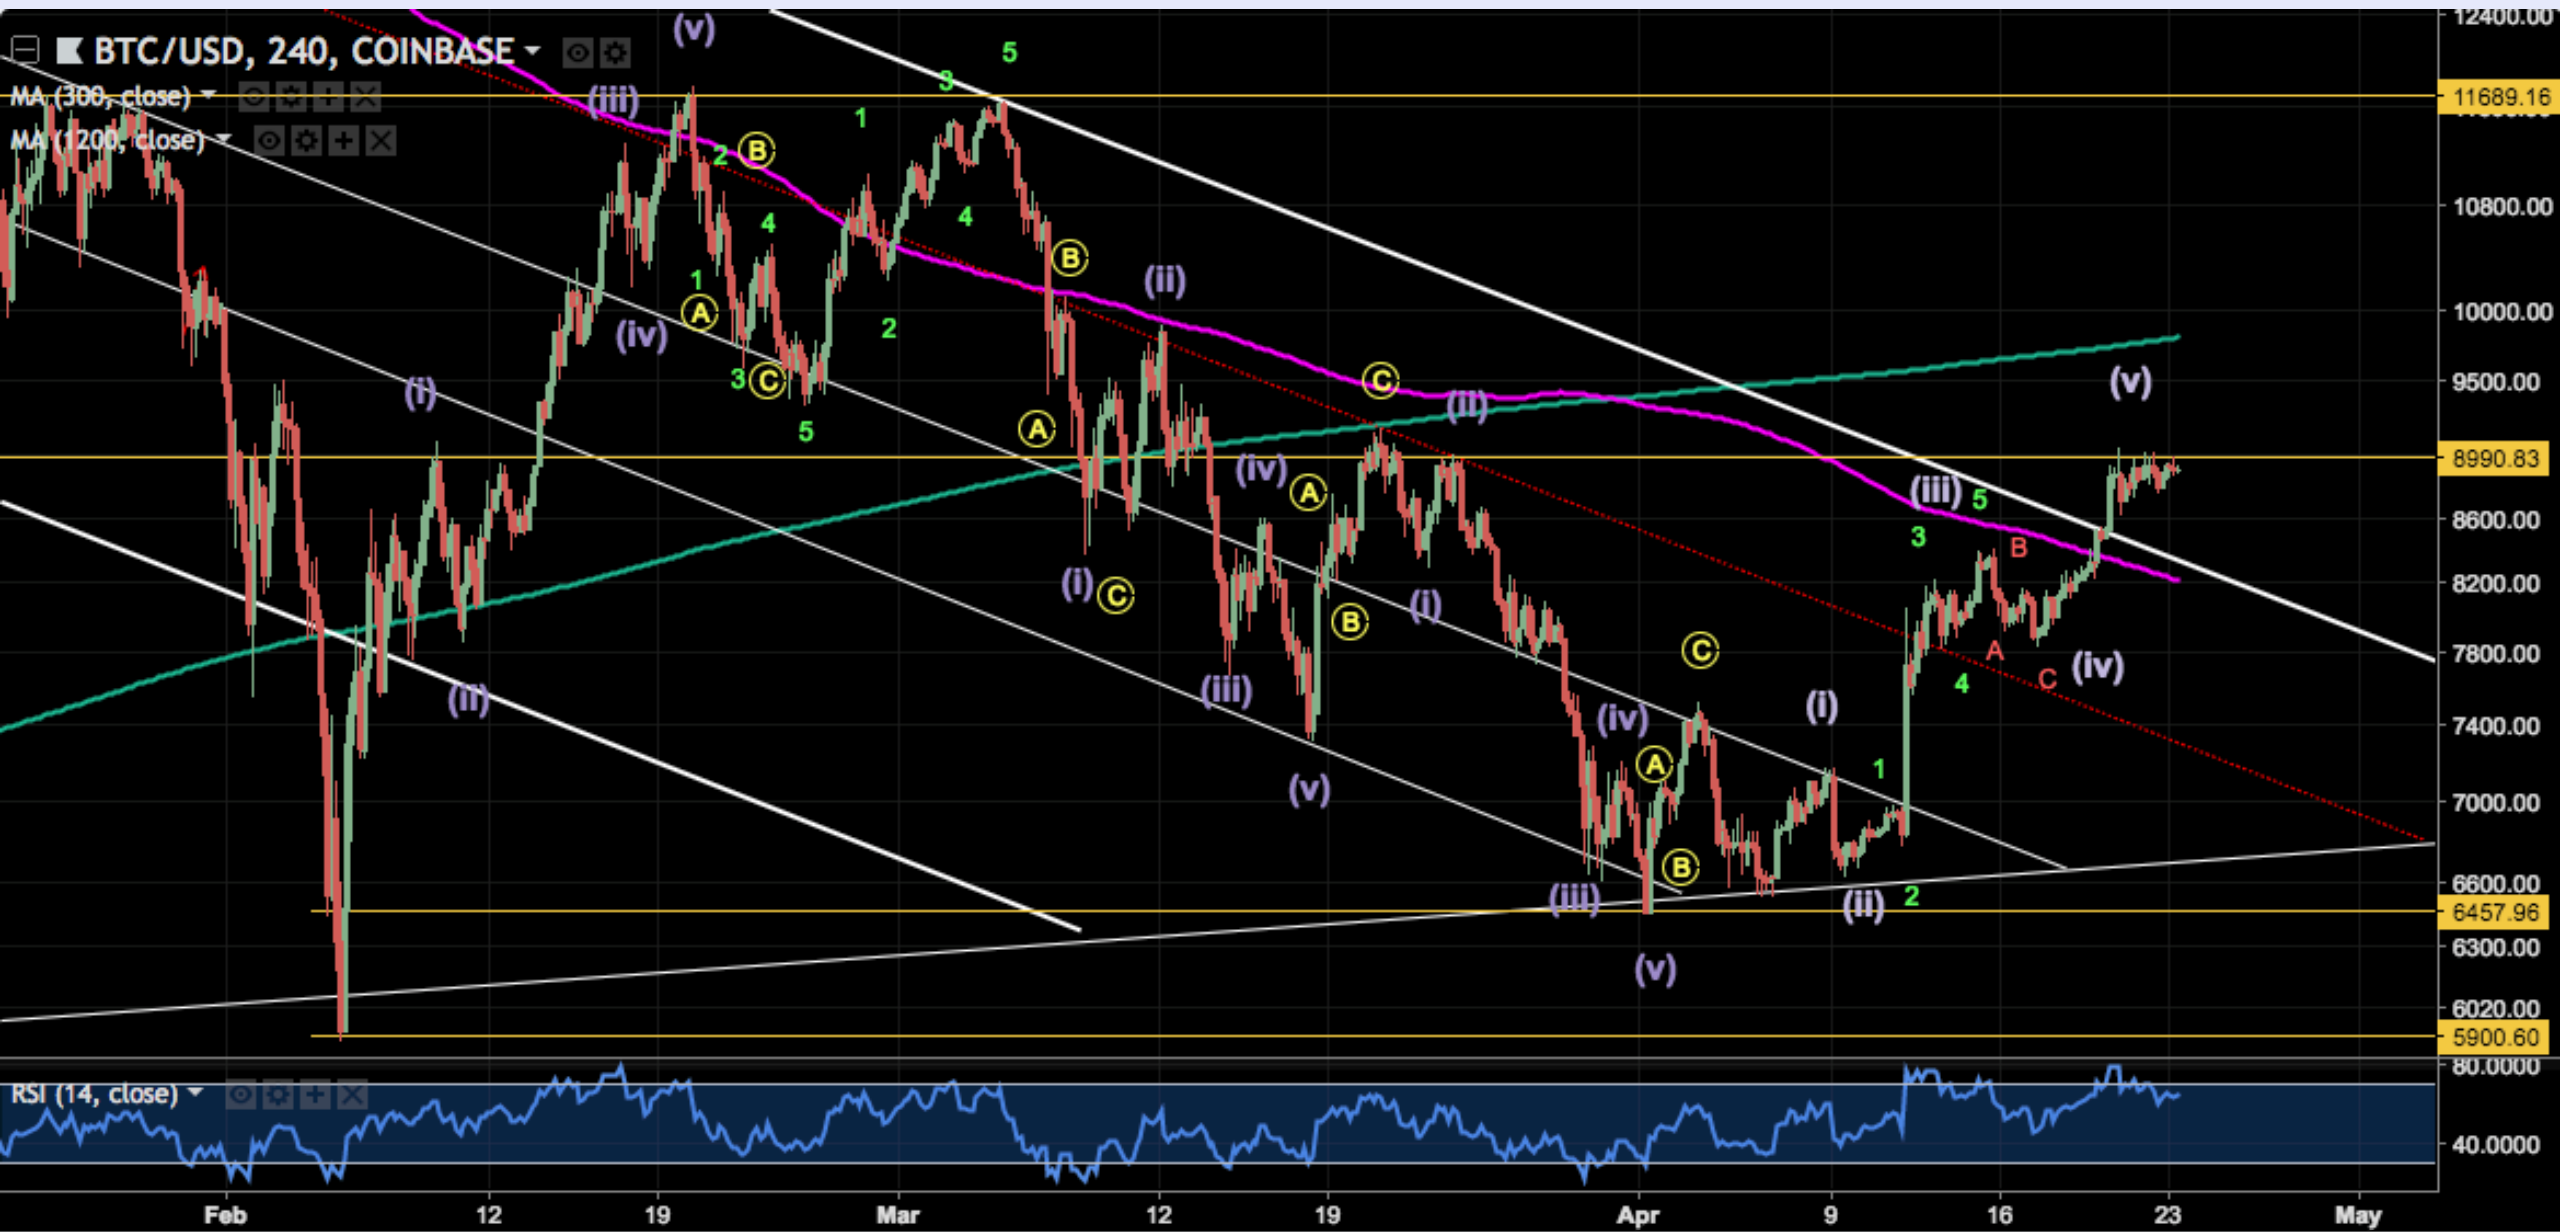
BTC/USD, 240, COINBASE
MA (300, close)
MA (1200, close)
RSI (14, close)

(v) 5 3 (iii) 1 2 B 4 1 A (iv) 3 C 5 4 2 B (ii) C (ii) A (i) (i) C (iv) A B (iii) (v) (i) (iii) 5 3 B C A (iv) (v) (iv) A B (iii) (v) (i) 1 (ii) 2 4 A C

12400.00
11689.16
10800.00
10000.00
9500.00
8990.83
8600.00
8200.00
7800.00
7400.00
7000.00
6600.00
6457.96
6300.00
6020.00
5900.60
80.0000
40.0000

Feb 12 19 Mar 12 19 Apr 9 16 23 May